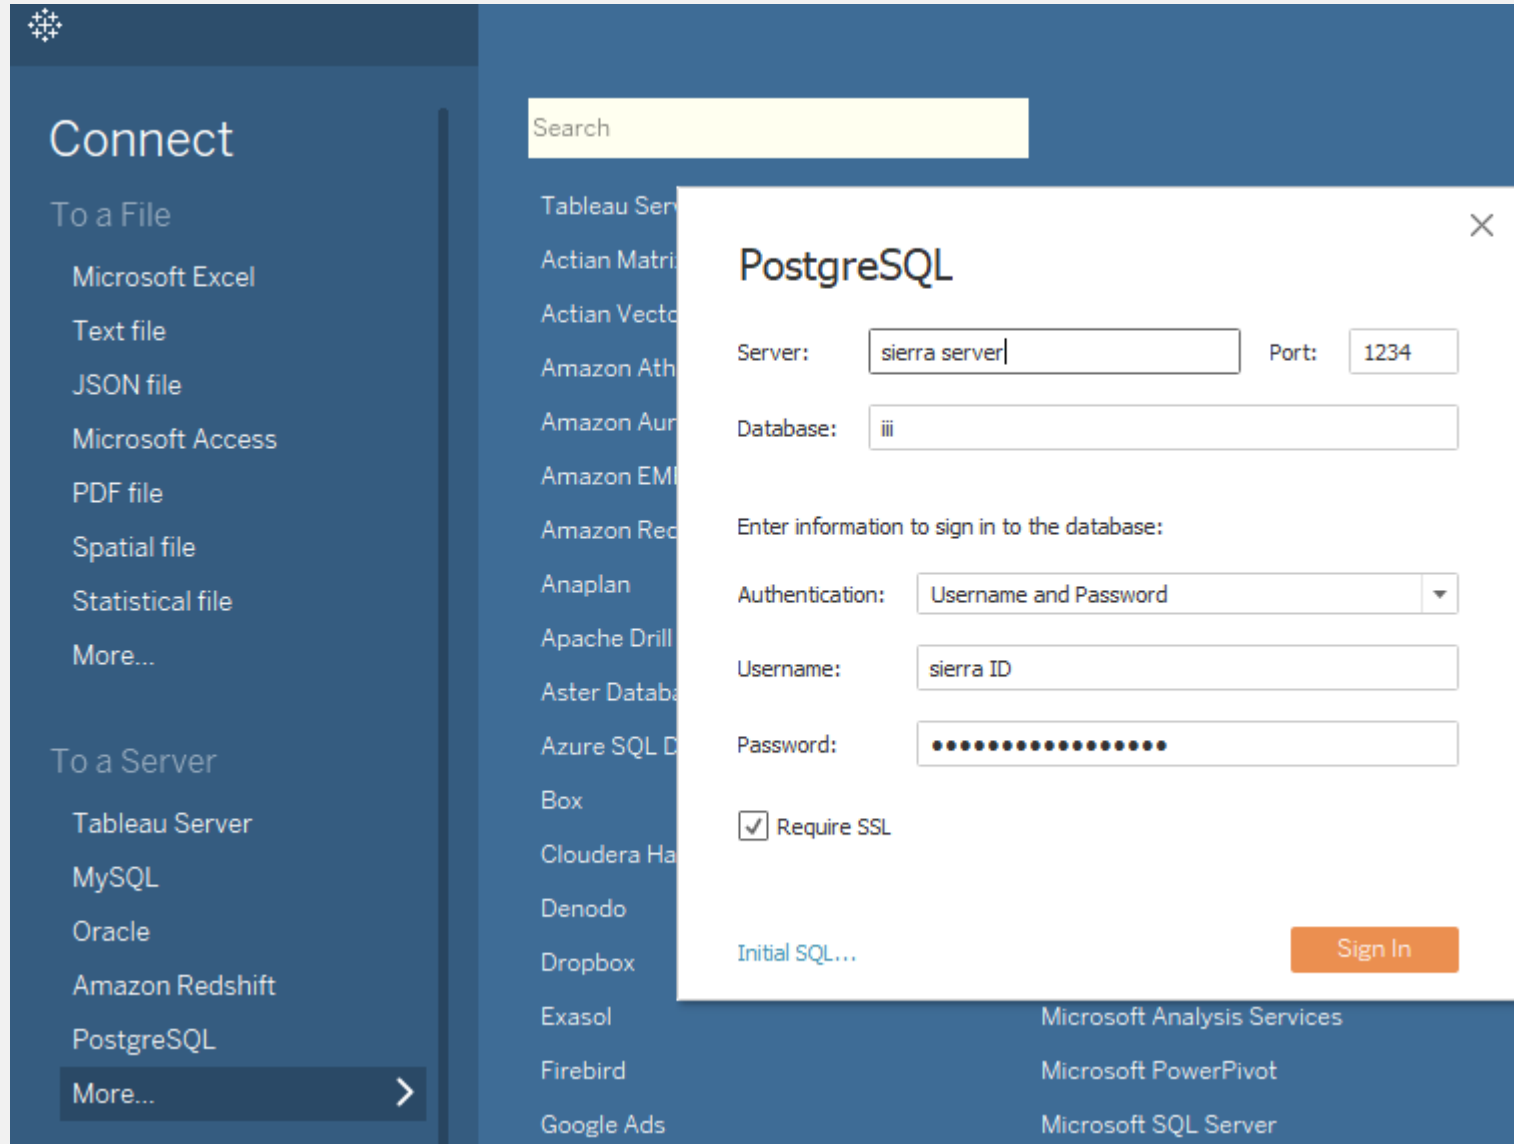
Connect

To a File

Microsoft Excel

Text file

JSON file

Microsoft Access

PDF file

Spatial file

Statistical file

More...

To a Server

Tableau Server

MySQL

Oracle

Amazon Redshift

PostgreSQL

More...

Search

Tableau Ser

Actian Matri

Actian Vecto

Amazon Ath

Amazon Aur

Amazon EMI

Amazon Red

Anaplan

Apache Drill

Aster Databa

Azure SQL D

Box

Cloudera Ha

Denodo

Dropbox

Exasol

Firebird

Google Ads

Microsoft Analysis Services

Microsoft PowerPivot

Microsoft SQL Server

PostgreSQL

Server: sierra server

Port: 1234

Database: iii

Enter information to sign in to the database:

Authentication: Username and Password

Username: sierra ID

Password: ●●●●●●●●●●●●●●●●●●

Require SSL

Initial SQL...

Sign In